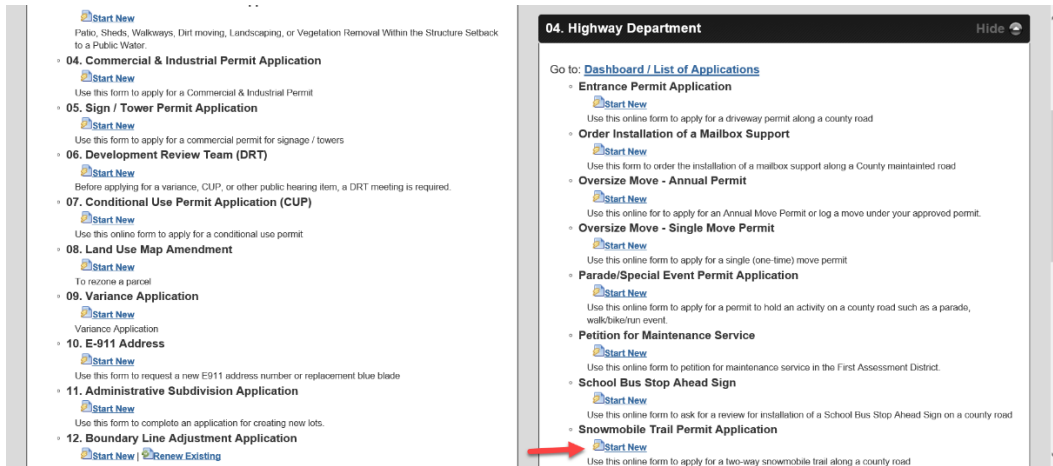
Start New
Patio, Sheds, Walkways, Dirt moving, Landscaping, or Vegetation Removal Within the Structure Setback to a Public Water.

04. Commercial & Industrial Permit Application
Start New
Use this form to apply for a Commercial & Industrial Permit

05. Sign / Tower Permit Application
Start New
Use this form to apply for a commercial permit for signage / towers

06. Development Review Team (DRT)
Start New
Before applying for a variance, CUP, or other public hearing item, a DRT meeting is required.

07. Conditional Use Permit Application (CUP)
Start New
Use this online form to apply for a conditional use permit

08. Land Use Map Amendment
Start New
To rezone a parcel

09. Variance Application
Start New
Variance Application

10. E-911 Address
Start New
Use this form to request a new E911 address number or replacement blue blade

11. Administrative Subdivision Application
Start New
Use this form to complete an application for creating new lots.

12. Boundary Line Adjustment Application
Start New | Renew Existing

04. Highway Department
Hide

Go to: Dashboard / List of Applications

Entrance Permit Application
Start New
Use this online form to apply for a driveway permit along a county road

Order Installation of a Mailbox Support
Start New
Use this online form to order the installation of a mailbox support along a County maintainted road

Oversize Move - Annual Permit
Start New
Use this online for to apply for an Annual Move Permit or log a move under your approved permit.

Oversize Move - Single Move Permit
Start New
Use this online form to apply for a single (one-time) move permit

Parade/Special Event Permit Application
Start New
Use this online form to apply for a permit to hold an activity on a county road such as a parade, walk/bike/run event.

Petition for Maintenance Service
Start New
Use this online form to petition for maintenance service in the First Assessment District.

School Bus Stop Ahead Sign
Start New
Use this online form to ask for a review for installation of a School Bus Stop Ahead Sign on a county road

Snowmobile Trail Permit Application
Start New
Use this online form to apply for a two-way snowmobile trail along a county road